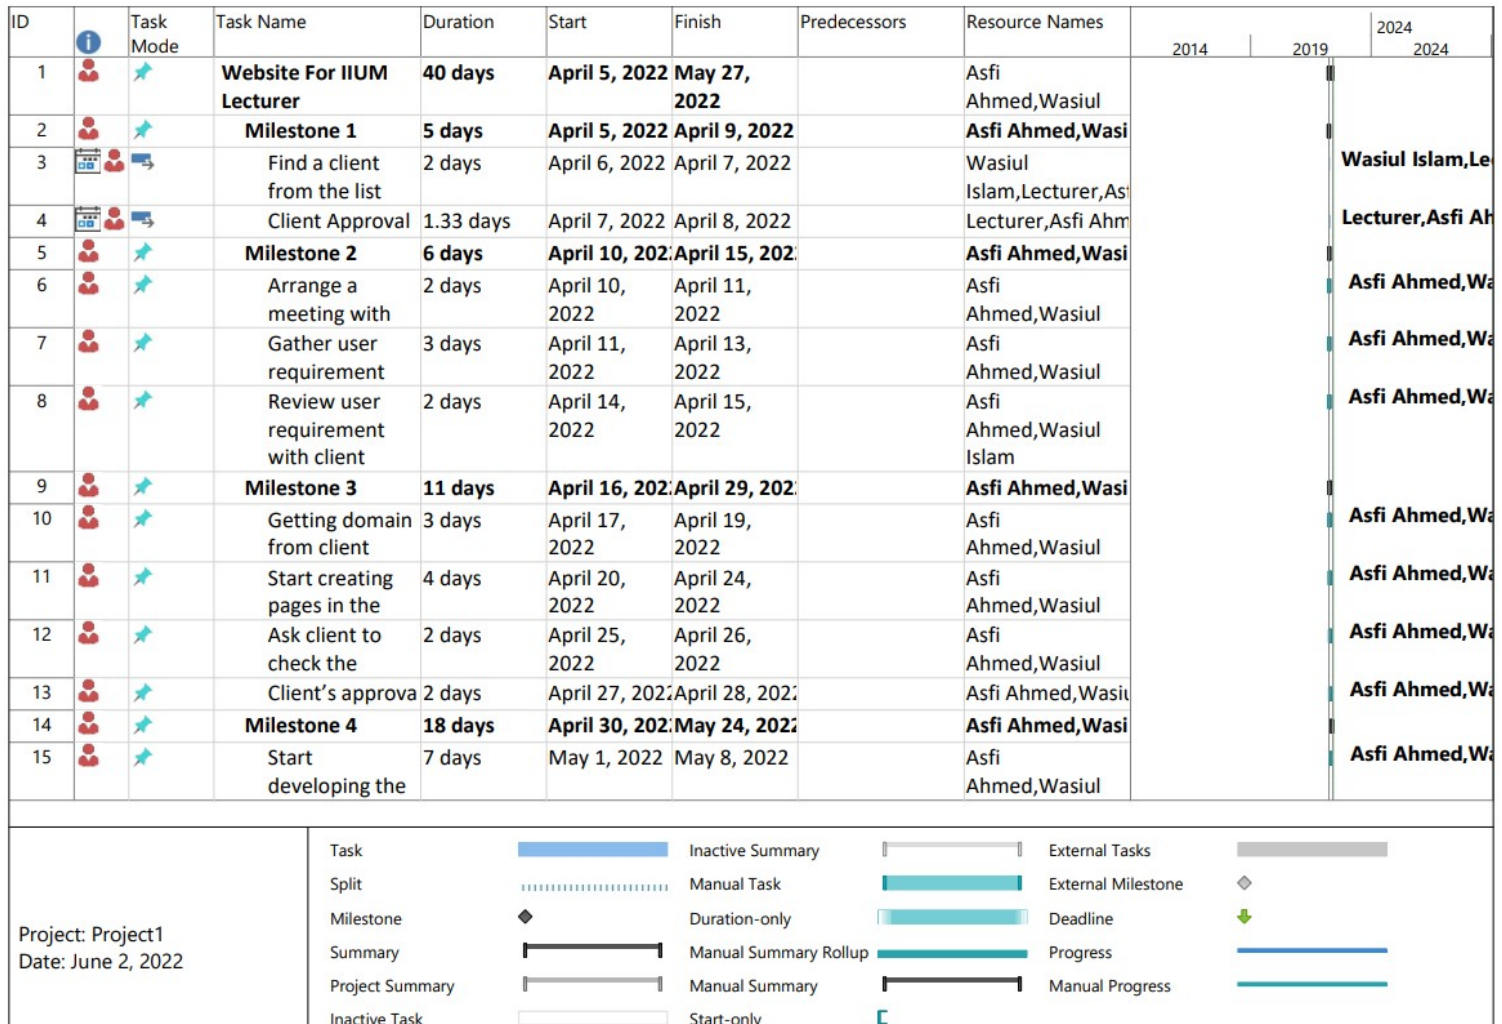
| ID | | Task Mode | Task Name | Duration | Start | Finish | Predecessors | Resource Names | 2014 | 2019 | 2024 2024 |
|---|---|---|---|---|---|---|---|---|---|---|---|
| 1 | | | Website For IIUM Lecturer | 40 days | April 5, 2022 | May 27, 2022 | | Asfi Ahmed,Wasiul | | | |
| 2 | | | Milestone 1 | 5 days | April 5, 2022 | April 9, 2022 | | Asfi Ahmed,Wasi | | | |
| 3 | | | Find a client from the list | 2 days | April 6, 2022 | April 7, 2022 | | Wasiul Islam,Lecturer,As | | | Wasiul Islam,Le |
| 4 | | | Client Approval | 1.33 days | April 7, 2022 | April 8, 2022 | | Lecturer,Asfi Ahm | | | Lecturer,Asfi Ah |
| 5 | | | Milestone 2 | 6 days | April 10, 202 | April 15, 202 | | Asfi Ahmed,Wasi | | | |
| 6 | | | Arrange a meeting with | 2 days | April 10, 2022 | April 11, 2022 | | Asfi Ahmed,Wasiul | | | Asfi Ahmed,Wa |
| 7 | | | Gather user requirement | 3 days | April 11, 2022 | April 13, 2022 | | Asfi Ahmed,Wasiul | | | Asfi Ahmed,Wa |
| 8 | | | Review user requirement with client | 2 days | April 14, 2022 | April 15, 2022 | | Asfi Ahmed,Wasiul Islam | | | Asfi Ahmed,Wa |
| 9 | | | Milestone 3 | 11 days | April 16, 202 | April 29, 202 | | Asfi Ahmed,Wasi | | | |
| 10 | | | Getting domain from client | 3 days | April 17, 2022 | April 19, 2022 | | Asfi Ahmed,Wasiul | | | Asfi Ahmed,Wa |
| 11 | | | Start creating pages in the | 4 days | April 20, 2022 | April 24, 2022 | | Asfi Ahmed,Wasiul | | | Asfi Ahmed,Wa |
| 12 | | | Ask client to check the | 2 days | April 25, 2022 | April 26, 2022 | | Asfi Ahmed,Wasiul | | | Asfi Ahmed,Wa |
| 13 | | | Client’s approva | 2 days | April 27, 202 | April 28, 202 | | Asfi Ahmed,Wasiu | | | Asfi Ahmed,Wa |
| 14 | | | Milestone 4 | 18 days | April 30, 202 | May 24, 202 | | Asfi Ahmed,Wasi | | | |
| 15 | | | Start developing the | 7 days | May 1, 2022 | May 8, 2022 | | Asfi Ahmed,Wasiul | | | Asfi Ahmed,Wa |

Project: Project1
Date: June 2, 2022

Task
Split
Milestone
Summary
Project Summary
Inactive Task
Inactive Summary
Manual Task
Duration-only
Manual Summary Rollup
Manual Summary
Start-only
External Tasks
External Milestone
Deadline
Progress
Manual Progress